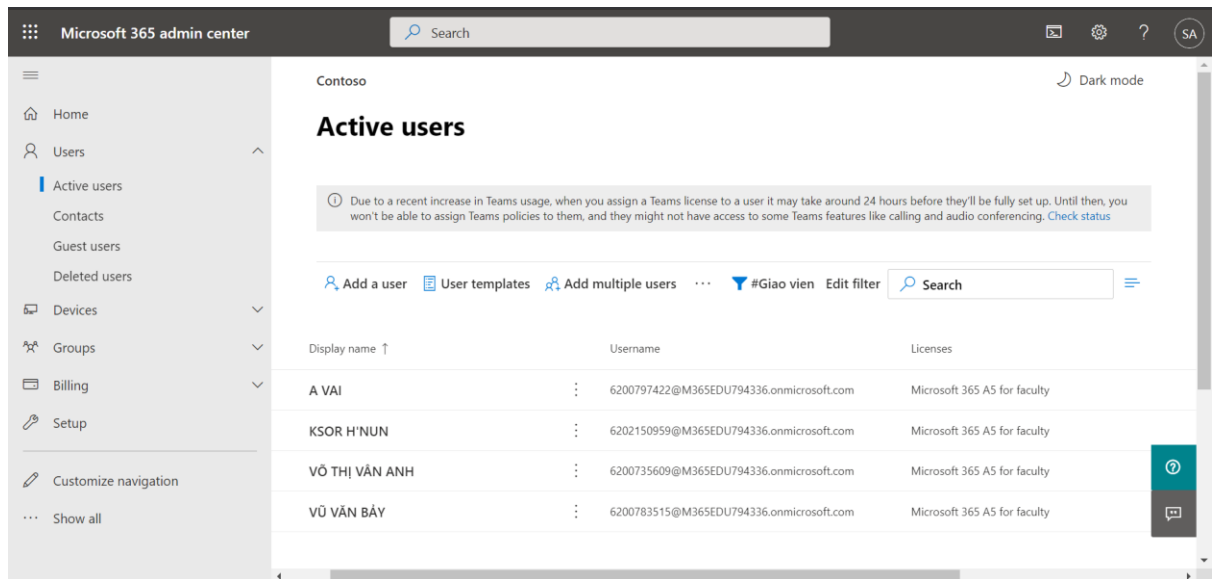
Microsoft 365 admin center

Search

SA

Home

Users

Active users

Contacts

Guest users

Deleted users

Devices

Groups

Billing

Setup

Customize navigation

Show all

Contoso

Dark mode

Active users

Due to a recent increase in Teams usage, when you assign a Teams license to a user it may take around 24 hours before they'll be fully set up. Until then, you won't be able to assign Teams policies to them, and they might not have access to some Teams features like calling and audio conferencing. Check status

Add a user  User templates  Add multiple users  ···  #Giao vien  Edit filter  Search

| Display name ↑ | Username | Licenses |
|---|---|---|
| A VAI | 6200797422@M365EDU794336.onmicrosoft.com | Microsoft 365 A5 for faculty |
| KSOR H'NUN | 6202150959@M365EDU794336.onmicrosoft.com | Microsoft 365 A5 for faculty |
| VÕ THỊ VÂN ANH | 6200735609@M365EDU794336.onmicrosoft.com | Microsoft 365 A5 for faculty |
| VŨ VĂN BẢY | 6200783515@M365EDU794336.onmicrosoft.com | Microsoft 365 A5 for faculty |